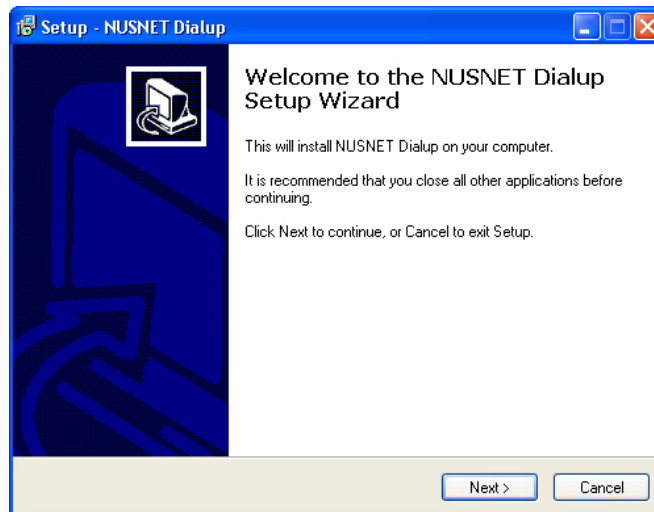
Setup - NUSNET Dialup

Welcome to the NUSNET Dialup Setup Wizard

This will install NUSNET Dialup on your computer.

It is recommended that you close all other applications before continuing.

Click Next to continue, or Cancel to exit Setup.

Next >
Cancel